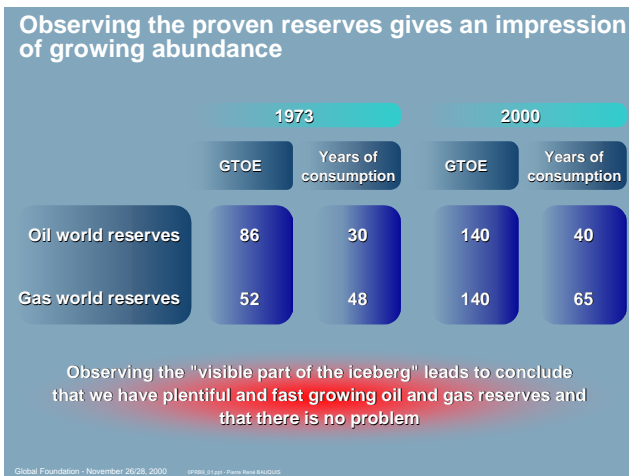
Observing the proven reserves gives an impression of growing abundance

| | 1973 GTOE | 1973 Years of consumption | 2000 GTOE | 2000 Years of consumption |
|---|---|---|---|---|
| Oil world reserves | 86 | 30 | 140 | 40 |
| Gas world reserves | 52 | 48 | 140 | 65 |

Observing the "visible part of the iceberg" leads to conclude that we have plentiful and fast growing oil and gas reserves and that there is no problem

Global Foundation - November 26/28, 2000 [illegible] - Pierre René BAUQUIS